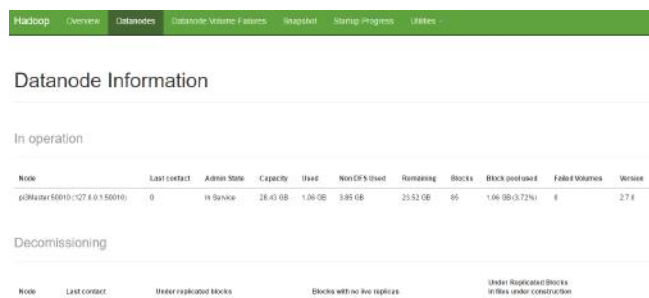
Hadoop Overview Datanodes Datanode Volume Failures Snapshot Startup Progress Utilities

Datanode Information

In operation

| Node | Last contact | Admin State | Capacity | Used | Non DFS Used | Remaining | Blocks | Block pool used | Failed Volumes | Version |
|---|---|---|---|---|---|---|---|---|---|---|
| pi3Master:50010 (127.0.0.1:50010) | 0 | In Service | 28.43 GB | 1.06 GB | 3.85 GB | 23.52 GB | 85 | 1.06 GB (3.72%) | 0 | 2.7.1 |

Decomissioning

| Node | Last contact | Under replicated blocks | Blocks with no live replicas | Under Replicated Blocks In files under construction |
|---|---|---|---|---|